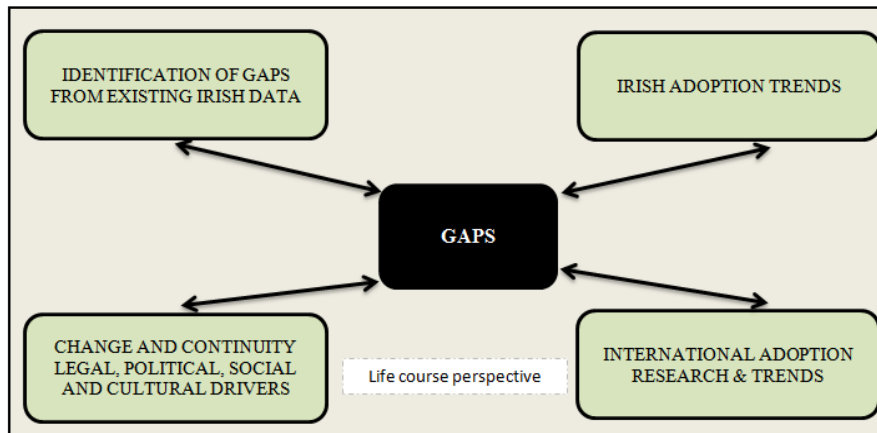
IDENTIFICATION OF GAPS FROM EXISTING IRISH DATA

IRISH ADOPTION TRENDS

GAPS

CHANGE AND CONTINUITY LEGAL, POLITICAL, SOCIAL AND CULTURAL DRIVERS

Life course perspective

INTERNATIONAL ADOPTION RESEARCH & TRENDS